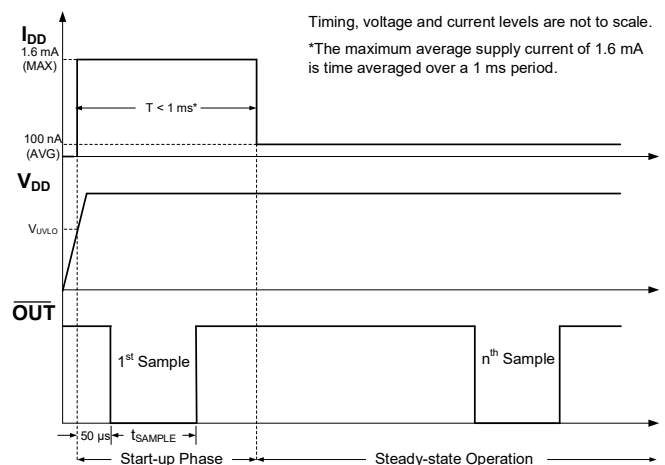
Timing, voltage and current levels are not to scale.

*The maximum average supply current of 1.6 mA is time averaged over a 1 ms period.

$I_{DD}$

1.6 mA (MAX)

T < 1 ms*

100 nA (AVG)

$V_{DD}$

$V_{UVLO}$

$\overline{OUT}$

1$^{st}$ Sample

n$^{th}$ Sample

50 µs

$t_{SAMPLE}$

Start-up Phase

Steady-state Operation